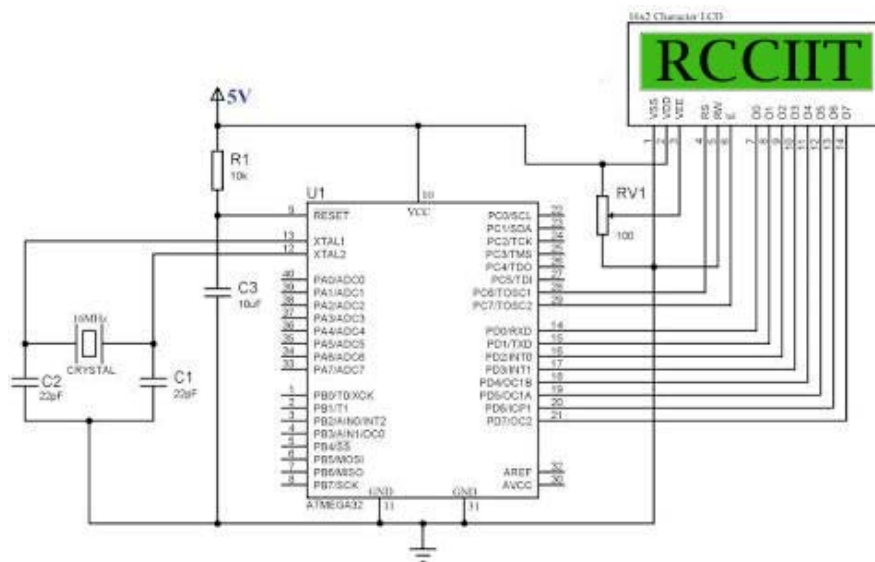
16x2 Character LCD

RCCIIT

VSS VDD VEE RS RW E D0 D1 D2 D3 D4 D5 D6 D7

1 2 3 4 5 6 7 8 9 10 11 12 13 14

5V

R1
10k

U1

10
VCC

RV1
100

9 RESET
13 XTAL1
12 XTAL2

C3
10uF

40 PA0/ADC0
39 PA1/ADC1
38 PA2/ADC2
37 PA3/ADC3
36 PA4/ADC4
35 PA5/ADC5
34 PA6/ADC6
33 PA7/ADC7

1 PB0/T0/XCK
2 PB1/T1
3 PB2/AIN0/INT2
4 PB3/AIN1/OC0
5 PB4/SS
6 PB5/MOSI
7 PB6/MISO
8 PB7/SCK

PC0/SCL 22
PC1/SDA 23
PC2/TCK 24
PC3/TMS 25
PC4/TDO 26
PC5/TDI 27
PC6/TOSC1 28
PC7/TOSC2 29

PD0/RXD 14
PD1/TXD 15
PD2/INT0 16
PD3/INT1 17
PD4/OC1B 18
PD5/OC1A 19
PD6/ICP1 20
PD7/OC2 21

AREF 32
AVCC 30

GND 11
GND 31

ATMEGA32

16MHz
CRYSTAL

C2
22pF

C1
22pF